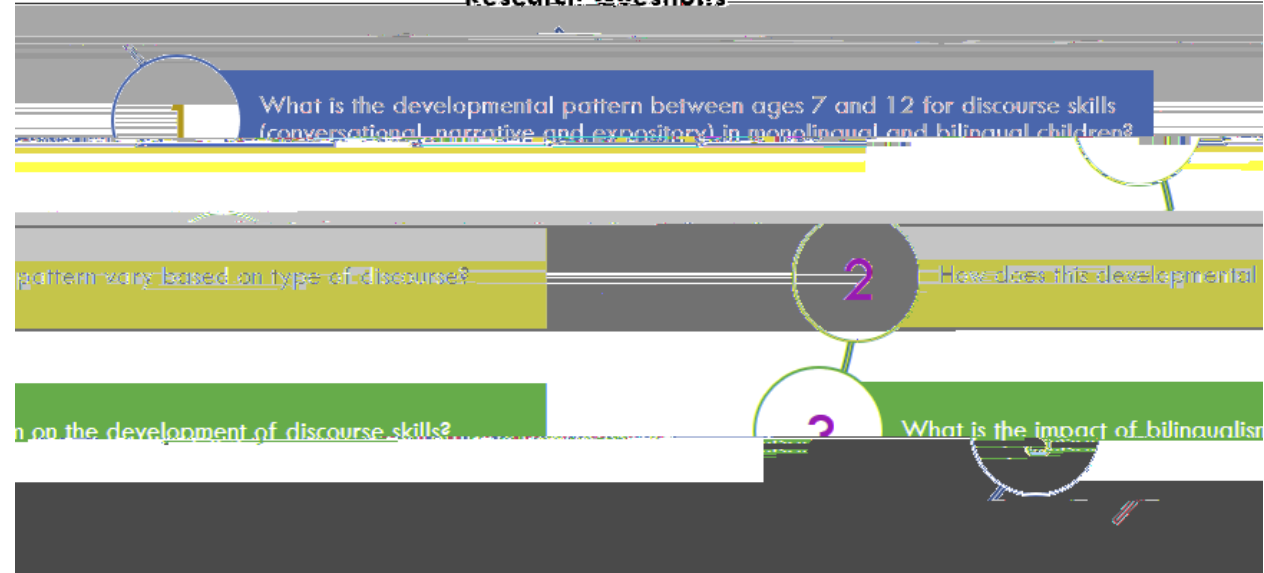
Research Questions

1 What is the developmental pattern between ages 7 and 12 for discourse skills (conversational, narrative and expository) in monolingual and bilingual children?

pattern vary based on type of discourse?

2 How does this developmental

n on the development of discourse skills?

3 What is the impact of bilingualism